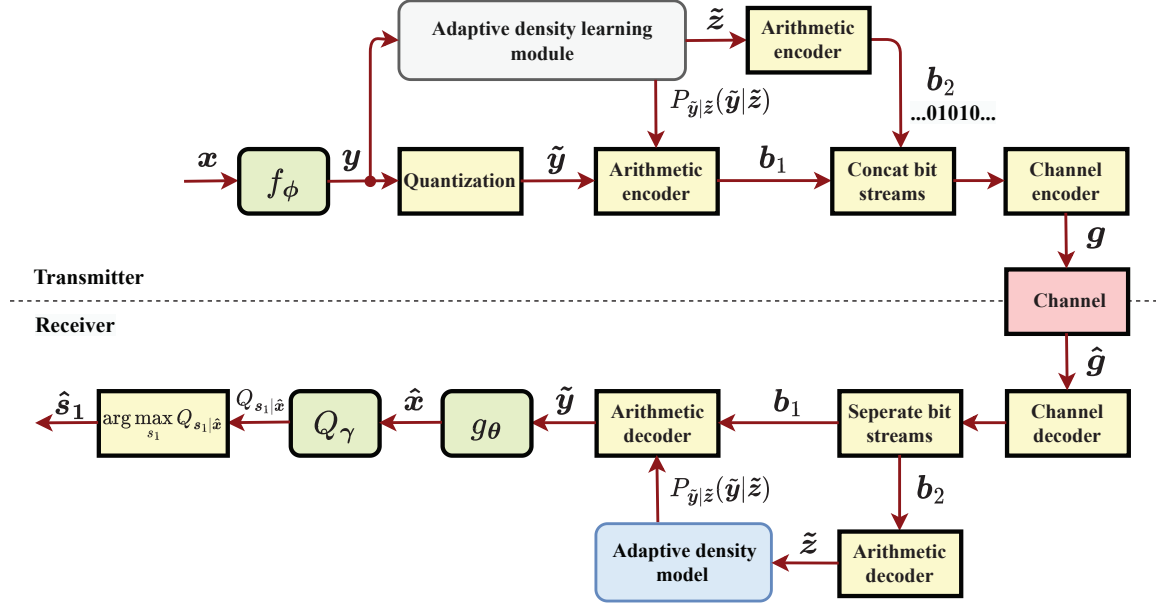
Adaptive density learning module

$\tilde{\boldsymbol{z}}$

Arithmetic encoder

$\boldsymbol{b}_2$

...01010...

$P_{\tilde{\boldsymbol{y}}|\tilde{\boldsymbol{z}}}(\tilde{\boldsymbol{y}}|\tilde{\boldsymbol{z}})$

$\boldsymbol{x}$

$f_{\boldsymbol{\phi}}$

$\boldsymbol{y}$

Quantization

$\tilde{\boldsymbol{y}}$

Arithmetic encoder

$\boldsymbol{b}_1$

Concat bit streams

Channel encoder

$\boldsymbol{g}$

Transmitter

Channel

Receiver

$\hat{\boldsymbol{g}}$

$\hat{\boldsymbol{s}}_{\mathbf{1}}$

$\arg\max_{s_1} Q_{\boldsymbol{s}_1|\hat{\boldsymbol{x}}}$

$Q_{\boldsymbol{s}_1|\hat{\boldsymbol{x}}}$

$Q_{\boldsymbol{\gamma}}$

$\hat{\boldsymbol{x}}$

$g_{\boldsymbol{\theta}}$

$\tilde{\boldsymbol{y}}$

Arithmetic decoder

$\boldsymbol{b}_1$

Seperate bit streams

Channel decoder

$P_{\tilde{\boldsymbol{y}}|\tilde{\boldsymbol{z}}}(\tilde{\boldsymbol{y}}|\tilde{\boldsymbol{z}})$

$\boldsymbol{b}_2$

Adaptive density model

$\tilde{\boldsymbol{z}}$

Arithmetic decoder